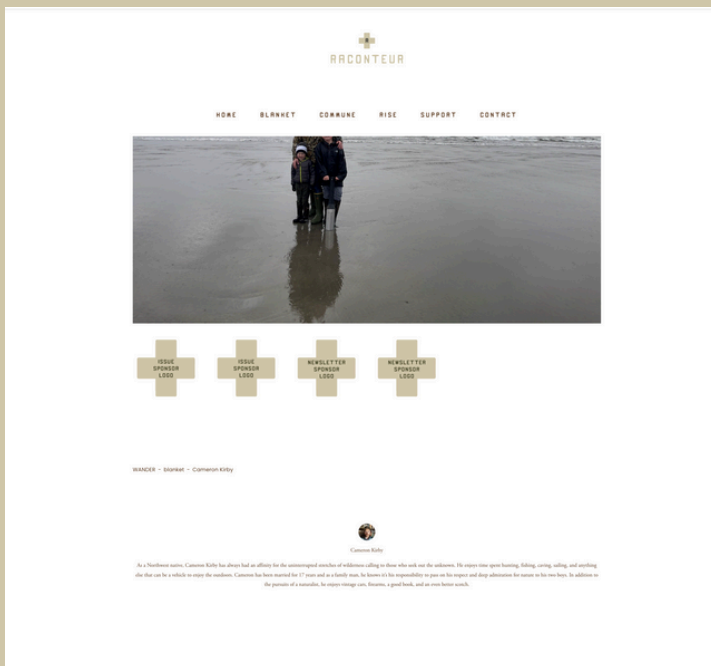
RACONTEUR

HOME BLANKET COMMUNE RISE SUPPORT CONTACT

ISSUE SPONSOR LOGO

ISSUE SPONSOR LOGO

NEWSLETTER SPONSOR LOGO

NEWSLETTER SPONSOR LOGO

WANDER – blanket – Cameron Kirby

Cameron Kirby

As a Northwest native, Cameron Kirby has always had an affinity for the uninterrupted stretches of wilderness calling to those who seek out the unknown. He enjoys time spent hunting, fishing, caving, sailing, and anything else that can be a vehicle to enjoy the outdoors. Cameron has been married for 17 years and as a family man, he knows it's his responsibility to pass on his respect and deep admiration for nature to his two boys. In addition to the pursuits of a naturalist, he enjoys vintage cars, firearms, a good book, and an even better scotch.